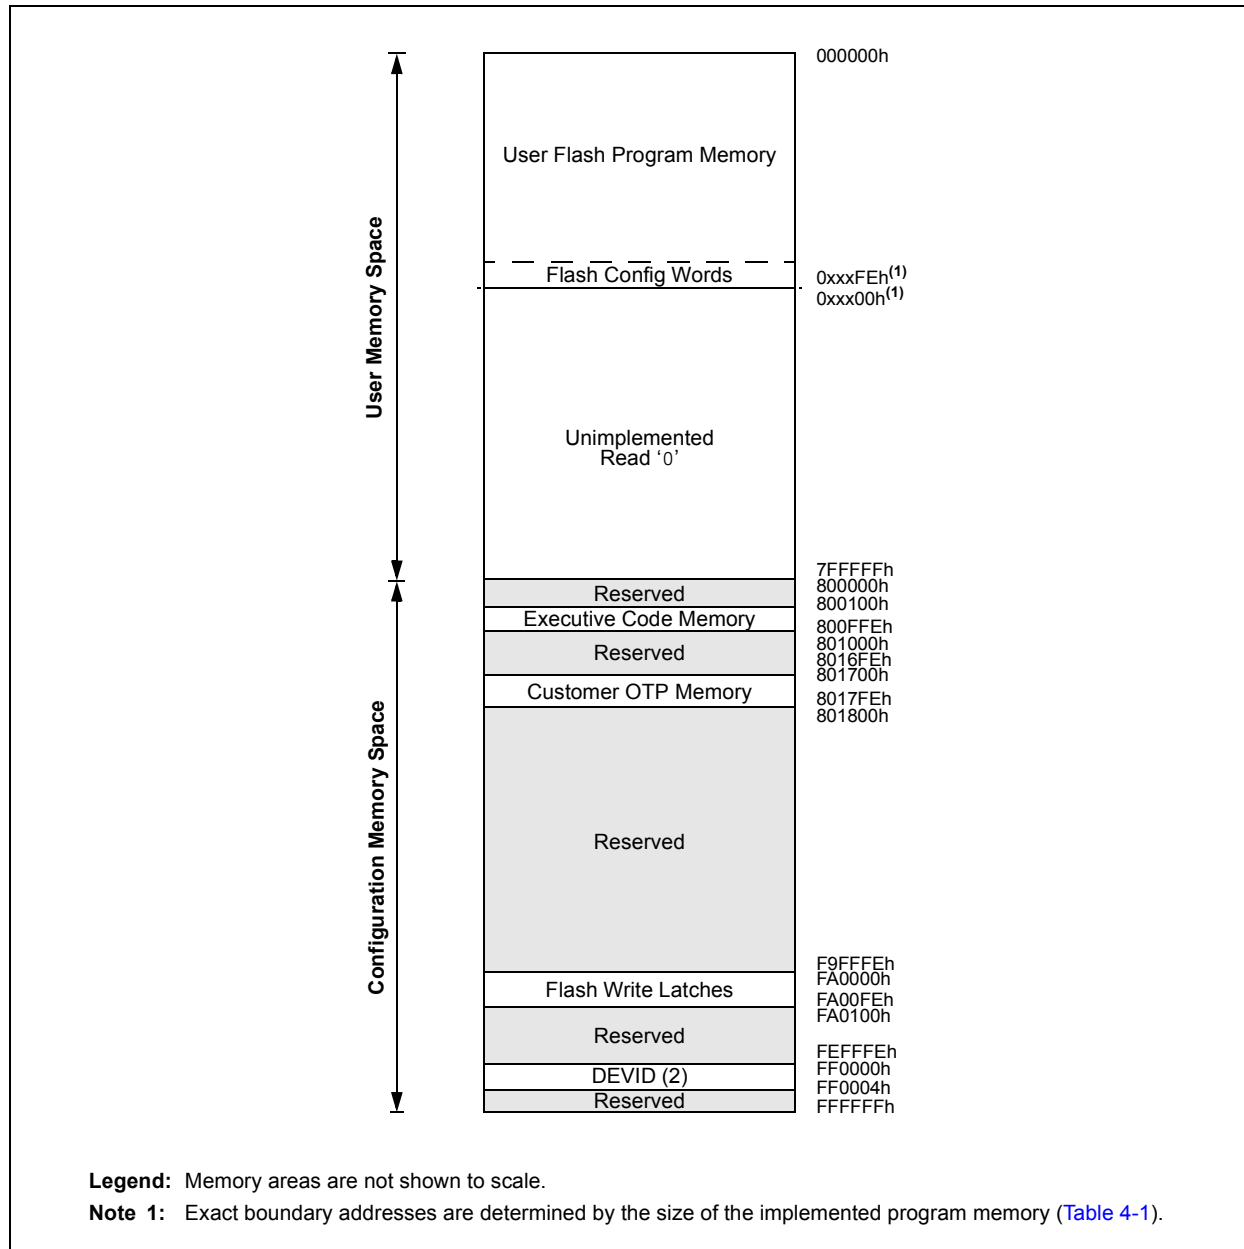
User Memory Space

Configuration Memory Space

000000h

User Flash Program Memory

Flash Config Words

0xxxFEh$^{(1)}$
0xxx00h$^{(1)}$

Unimplemented
Read '0'

7FFFFFh
800000h

Reserved

800100h

Executive Code Memory

800FFEh
801000h

Reserved

8016FEh
801700h

Customer OTP Memory

8017FEh
801800h

Reserved

F9FFFEh
FA0000h

Flash Write Latches

FA00FEh
FA0100h

Reserved

FEFFFEh
FF0000h

DEVID (2)

FF0004h

Reserved

FFFFFFh

Legend: Memory areas are not shown to scale.

Note 1: Exact boundary addresses are determined by the size of the implemented program memory (Table 4-1).